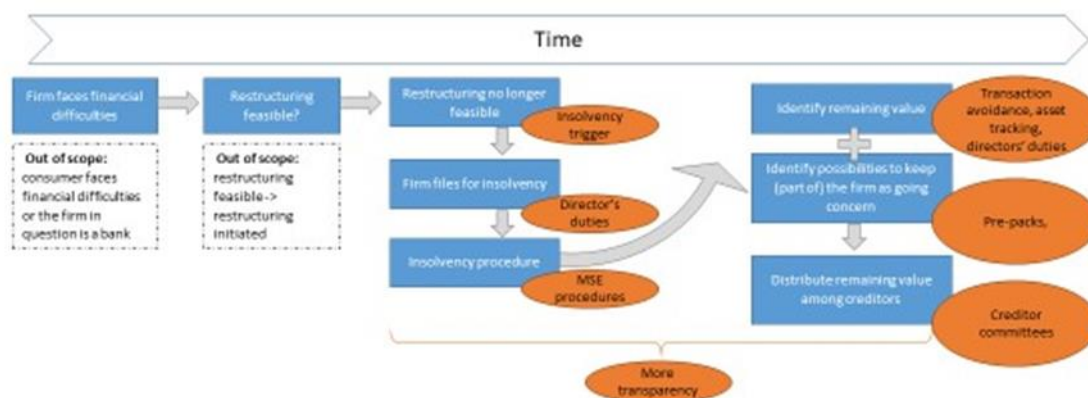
Time

Firm faces financial difficulties

Out of scope: consumer faces financial difficulties or the firm in question is a bank

Restructuring feasible?

Out of scope: restructuring feasible -> restructuring initiated

Restructuring no longer feasible

Insolvency trigger

Firm files for insolvency

Director's duties

Insolvency procedure

MSE procedures

Identify remaining value

Transaction avoidance, asset tracking, directors' duties

Identify possibilities to keep (part of) the firm as going concern

Pre-packs,

Distribute remaining value among creditors

Creditor committees

More transparency